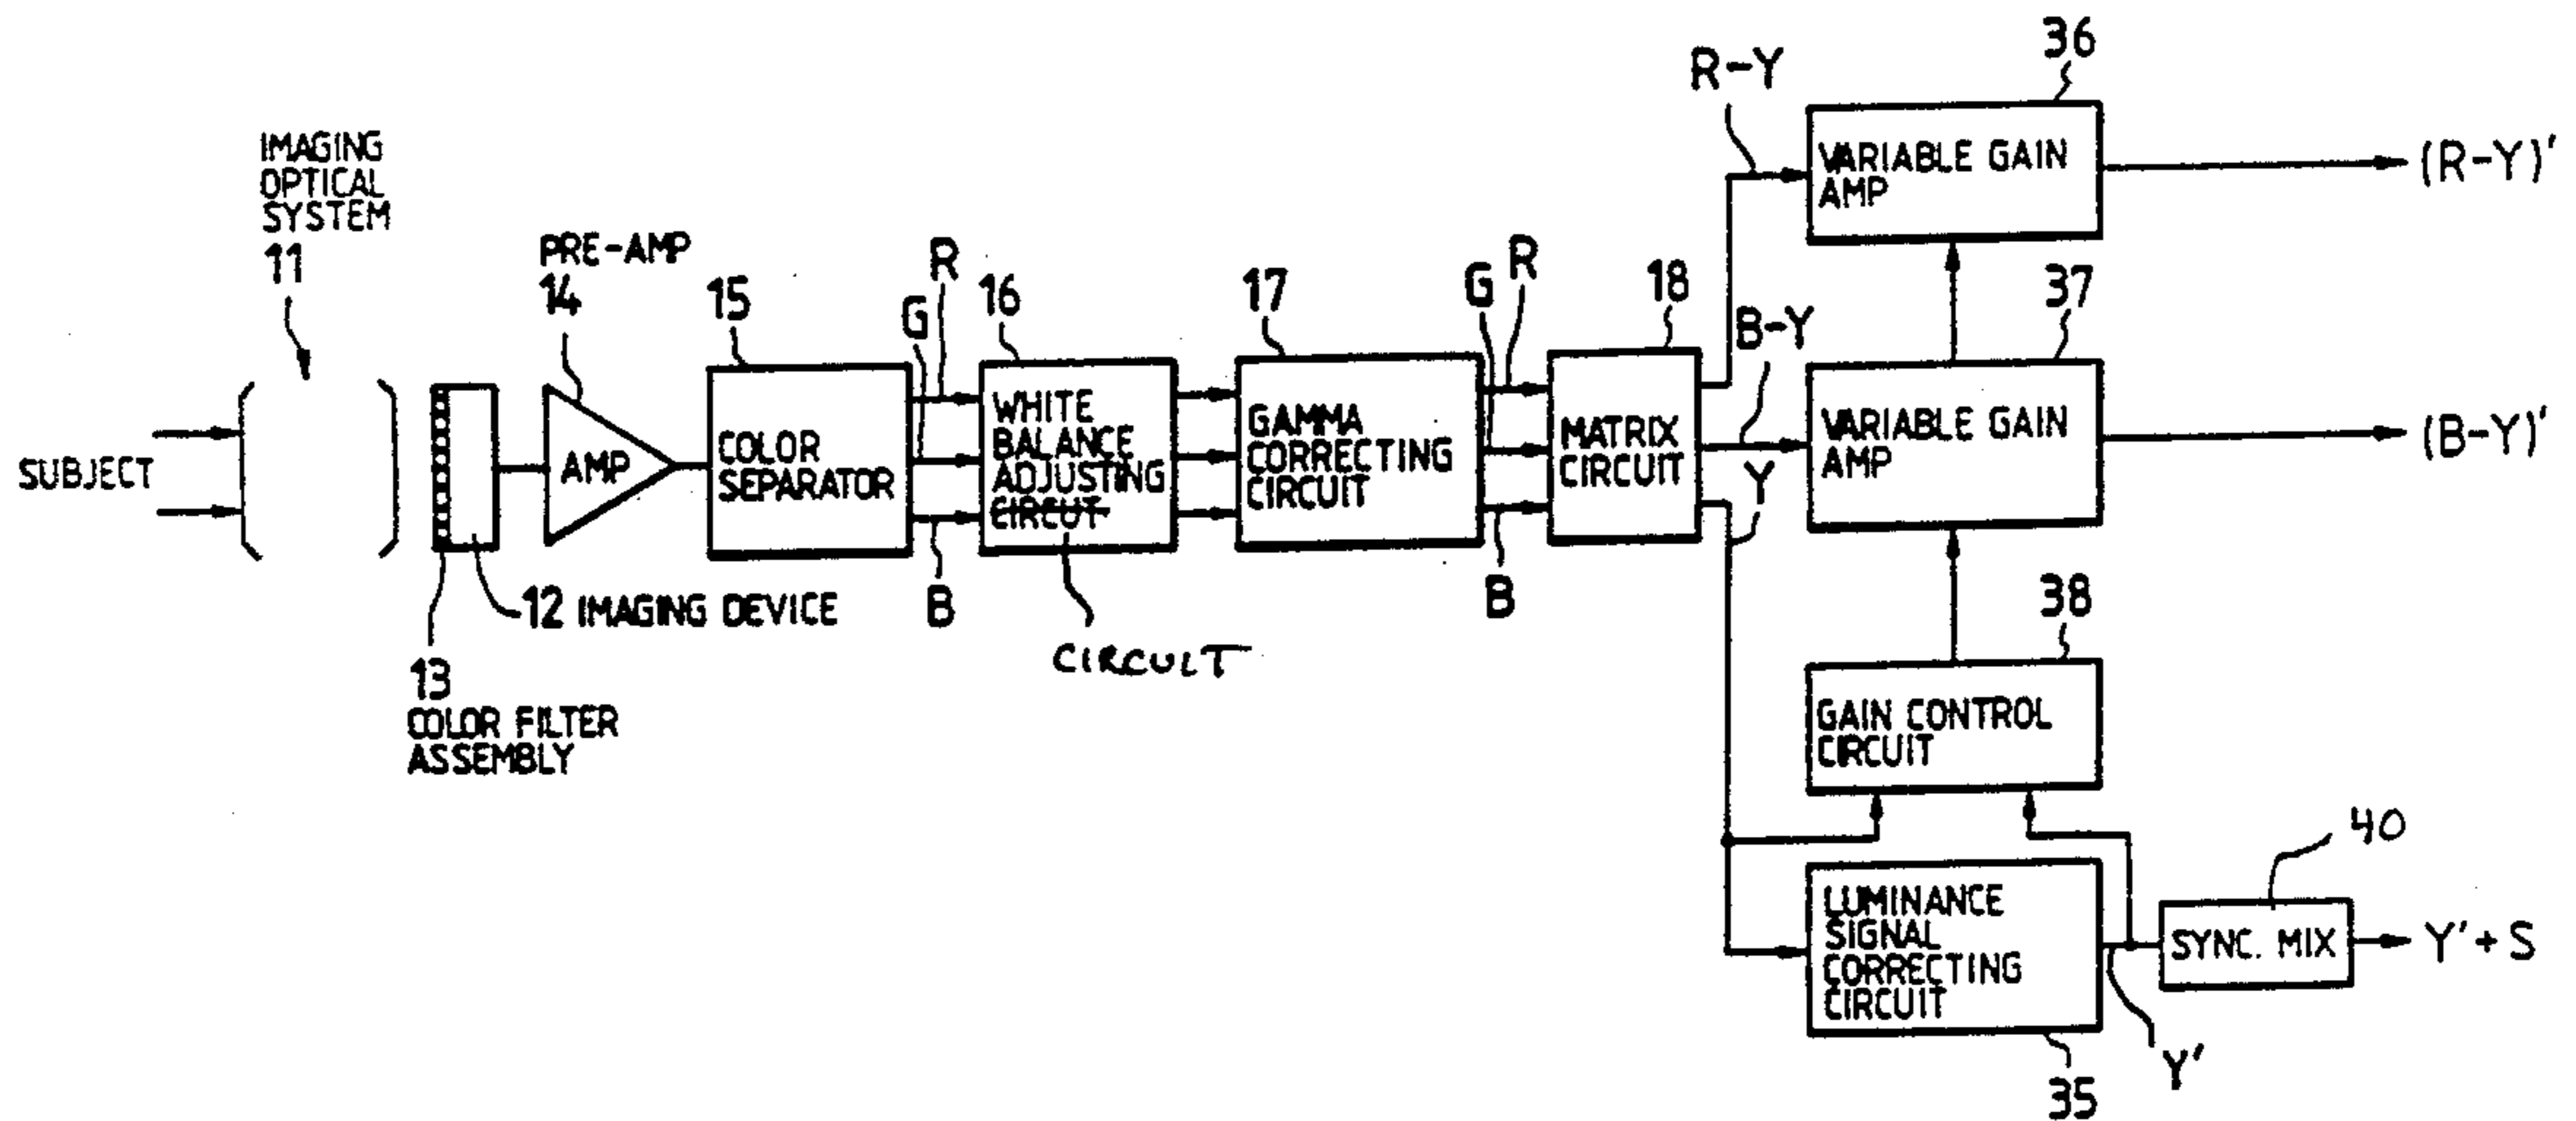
IMAGING OPTICAL SYSTEM
11

SUBJECT

PRE-AMP
14

AMP

15

COLOR SEPARATOR

G
R
B

16

WHITE BALANCE ADJUSTING CIRCUT

CIRCUIT

17

GAMMA CORRECTING CIRCUIT

G
R
B

18

MATRIX CIRCUIT

12 IMAGING DEVICE

13
COLOR FILTER ASSEMBLY

R-Y

36

VARIABLE GAIN AMP

(R-Y)'

B-Y

37

VARIABLE GAIN AMP

(B-Y)'

Y

38

GAIN CONTROL CIRCUIT

40

LUMINANCE SIGNAL CORRECTING CIRCUIT

SYNC. MIX

Y'+S

Y'

35